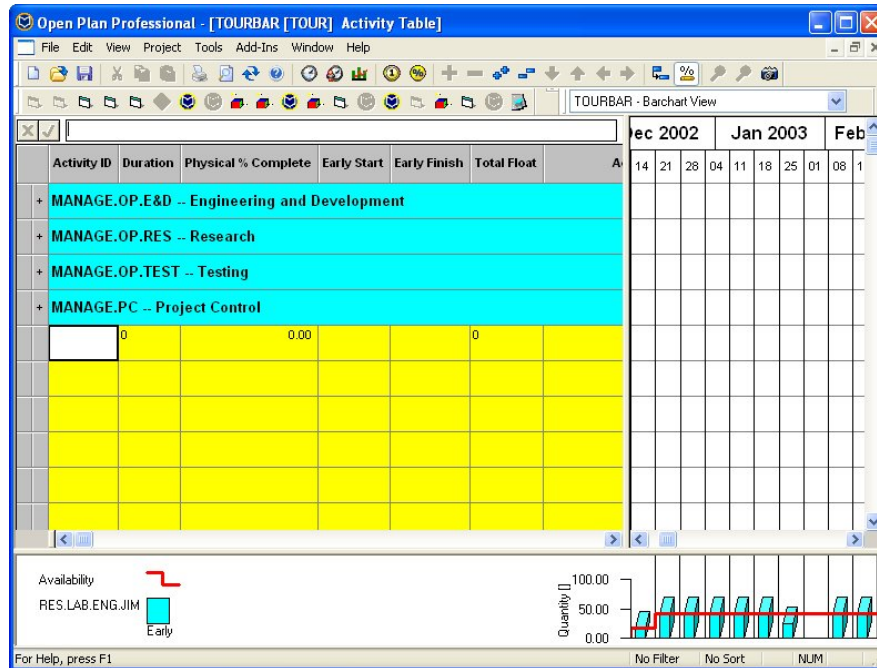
Open Plan Professional - [TOURBAR [TOUR] Activity Table]

File Edit View Project Tools Add-Ins Window Help

TOURBAR - Barchart View

| Activity ID | Duration | Physical % Complete | Early Start | Early Finish | Total Float | A |
|---|---|---|---|---|---|---|
| + MANAGE.OP.E&D -- Engineering and Development | | | | | | |
| + MANAGE.OP.RES -- Research | | | | | | |
| + MANAGE.OP.TEST -- Testing | | | | | | |
| + MANAGE.PC -- Project Control | | | | | | |
| | 0 | 0.00 | | | 0 | |

Dec 2002 Jan 2003 Feb
14 21 28 04 11 18 25 01 08 1

Availability
RES.LAB.ENG.JIM
Early

Quantity []
100.00
50.00
0.00

For Help, press F1 No Filter No Sort NUM